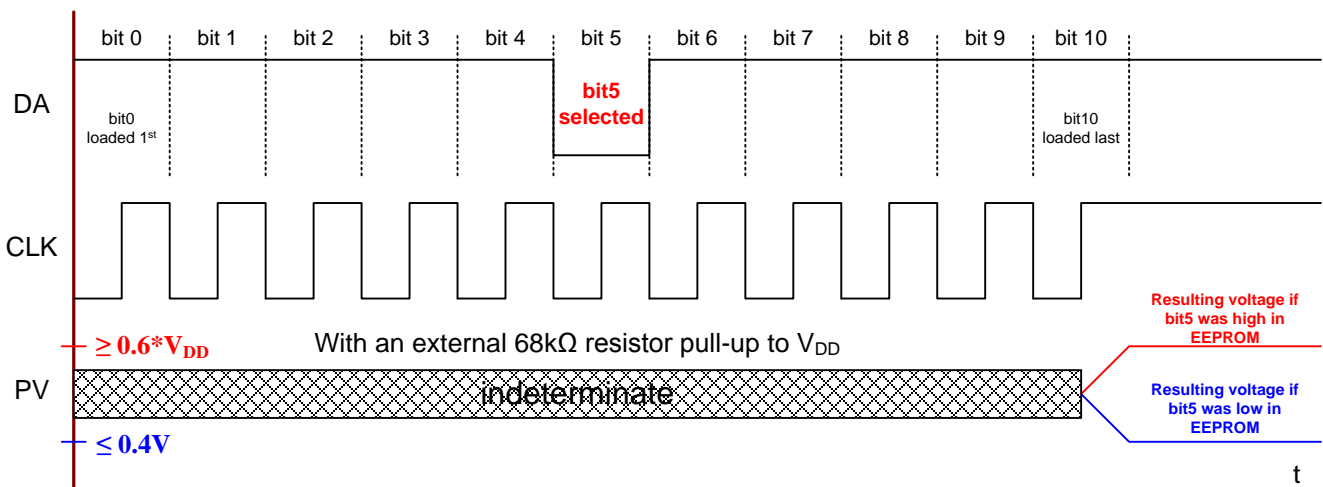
bit 0 bit 1 bit 2 bit 3 bit 4 bit 5 bit 6 bit 7 bit 8 bit 9 bit 10

DA

bit0 loaded 1$^{st}$

bit5 selected

bit10 loaded last

CLK

$\geq$ 0.6*V$_{DD}$

With an external 68kΩ resistor pull-up to V$_{DD}$

Resulting voltage if bit5 was high in EEPROM

PV

indeterminate

Resulting voltage if bit5 was low in EEPROM

$\leq$ 0.4V

t